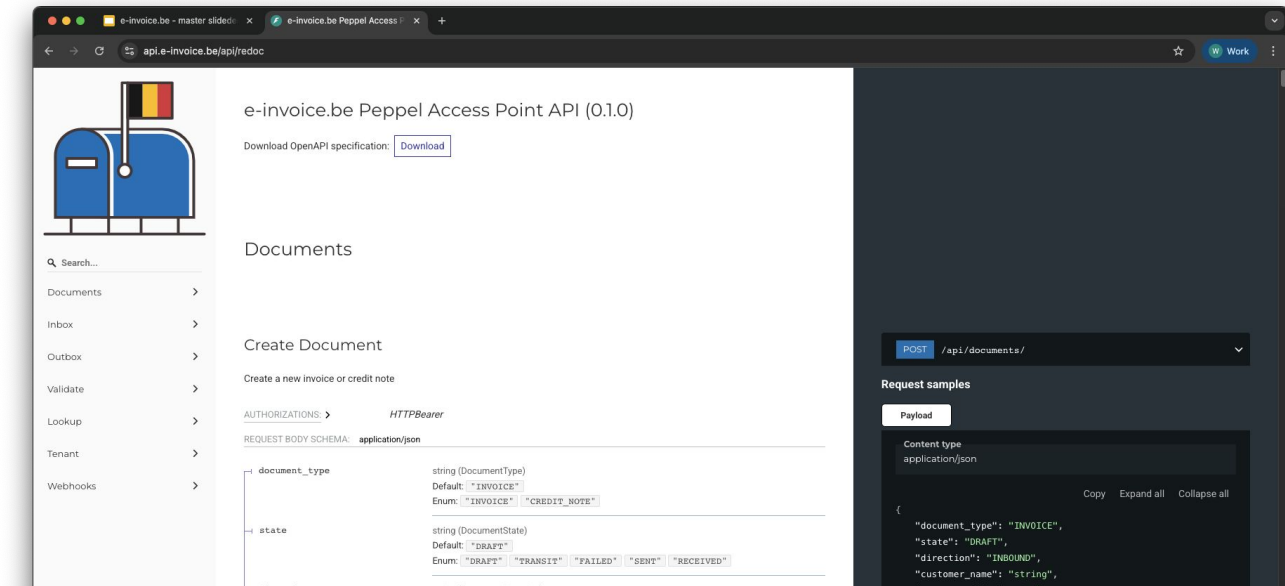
e-invoice.be - master slided ×
e-invoice.be Peppel Access P ×
+
api.e-invoice.be/api/redoc
Work

e-invoice.be Peppel Access Point API (0.1.0)

Download OpenAPI specification: Download

Search...
Documents
Inbox
Outbox
Validate
Lookup
Tenant
Webhooks

Documents

Create Document

Create a new invoice or credit note

AUTHORIZATIONS: HTTPBearer
REQUEST BODY SCHEMA: application/json

document_type
string (DocumentType)
Default: "INVOICE"
Enum: "INVOICE" "CREDIT_NOTE"

state
string (DocumentState)
Default: "DRAFT"
Enum: "DRAFT" "TRANSIT" "FAILED" "SENT" "RECEIVED"

POST /api/documents/

Request samples

Payload

Content type
application/json

Copy Expand all Collapse all

{
"document_type": "INVOICE",
"state": "DRAFT",
"direction": "INBOUND",
"customer_name": "string",